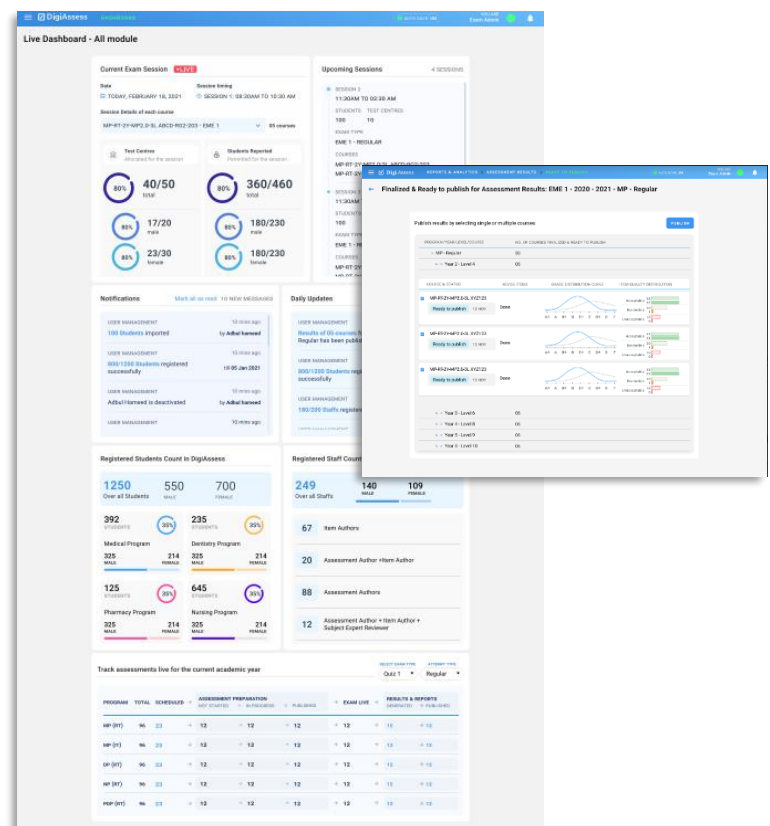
DigiAssess

Live Dashboard - All module

Current Exam Session LIVE

Date
TODAY, FEBRUARY 19, 2021

Session timing
SESSION 1: 08:30AM TO 10:30 AM

Session Details of each course
MP-RT-2Y-MP2.0-SL ABCD-RG2-203 - EME 1
05 courses

Test Centres
Allocated for the session

Students Reported
Permitted for the session

80% 40/50 total
80% 17/20 male
80% 23/30 female

80% 360/460 total
80% 180/230 male
80% 180/230 female

Upcoming Sessions
4 SESSIONS

SESSION 2
11:30AM TO 02:30 AM
STUDENTS TEST CENTRES
100 10
EXAM TYPE
EME 1 - REGULAR
COURSES

Notifications
Mark all as read 10 NEW MESSAGES

USER MANAGEMENT 10 mins ago
100 Students imported by Adbul hameed

USER MANAGEMENT 10 mins ago
800/1200 Students registered successfully till 05 Jan 2021

USER MANAGEMENT 10 mins ago
Adbul Hameed is deactivated by Adbul hameed

USER MANAGEMENT 10 mins ago

Daily Updates

USER MANAGEMENT
Results of 05 courses Regular has been publ

USER MANAGEMENT
800/1200 Students re successfully

USER MANAGEMENT
180/200 Staffs registe

Registered Students Count in DigiAssess
1250 Over all Students
550 MALE
700 FEMALE

392 STUDENTS 35% Medical Program 325 MALE 214 FEMALE
235 STUDENTS 35% Dentistry Program 325 MALE 214 FEMALE
125 STUDENTS 35% Pharmacy Program 325 MALE 214 FEMALE
645 STUDENTS 35% Nursing Program 325 MALE 214 FEMALE

Registered Staff Count
249 Over all Staffs
140 MALE
109 FEMALE

67 Item Authors
20 Assessment Author +Item Author
88 Assessment Authors
12 Assessment Author + Item Author + Subject Expert Reviewer

Track assessments live for the current academic year
SELECT EXAM TYPE Quiz 1
ATTEMPT TYPE Regular

| PROGRAM | TOTAL | SCHEDULED | ASSESSMENT PREPARATION NOT STARTED | IN PROGRESS | PUBLISHED | EXAM LIVE | RESULTS & REPORTS GENERATED | PUBLISHED |
|---|---|---|---|---|---|---|---|---|
| MP (RT) | 96 | 23 | 12 | 12 | 12 | 12 | 12 | 12 |
| MP (RT) | 96 | 23 | 12 | 12 | 12 | 12 | 12 | 12 |
| DP (RT) | 96 | 23 | 12 | 12 | 12 | 12 | 12 | 12 |
| NP (RT) | 96 | 23 | 12 | 12 | 12 | 12 | 12 | 12 |
| PDP (RT) | 96 | 23 | 12 | 12 | 12 | 12 | 12 | 12 |

DigiAssess REPORTS & ANALYTICS ASSESSMENT RESULTS

Finalized & Ready to publish for Assessment Results: EME 1 - 2020 - 2021 - MP - Regular

Publish results by selecting single or multiple courses
PUBLISH

PROGRAM/YEAR/LEVEL/COURSE
NO. OF COURSES FINALIZED & READY TO PUBLISH
MP - Regular 05
Year 2 - Level 4 05

Ready to publish Done
Ready to publish Done
Ready to publish Done

Year 2 - Level 6 05
Year 4 - Level 8 05
Year 4 - Level 7 05
Year 5 - Level 9 05
Year 5 - Level 10 05